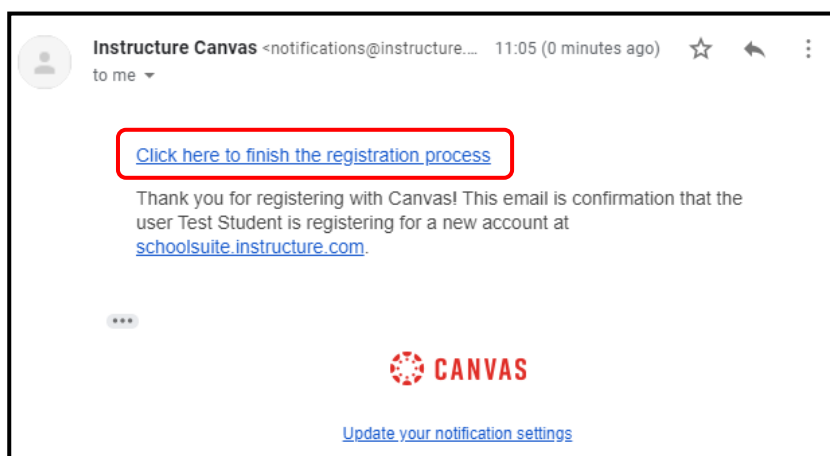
Instructure Canvas <notifications@instructure.... 11:05 (0 minutes ago)
to me

Click here to finish the registration process

Thank you for registering with Canvas! This email is confirmation that the user Test Student is registering for a new account at schoolsuite.instructure.com.

CANVAS

Update your notification settings